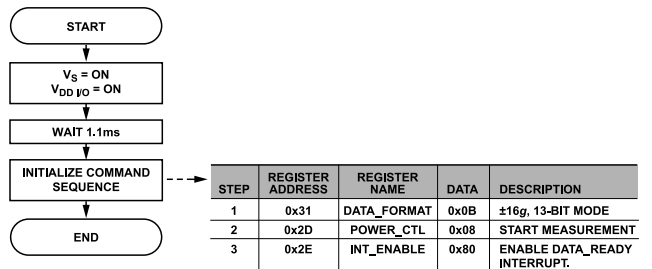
START

$V_S$ = ON
$V_{DD\ I/O}$ = ON

WAIT 1.1ms

INITIALIZE COMMAND SEQUENCE

END

| STEP | REGISTER ADDRESS | REGISTER NAME | DATA | DESCRIPTION |
|---|---|---|---|---|
| 1 | 0x31 | DATA_FORMAT | 0x0B | ±16$g$, 13-BIT MODE |
| 2 | 0x2D | POWER_CTL | 0x08 | START MEASUREMENT |
| 3 | 0x2E | INT_ENABLE | 0x80 | ENABLE DATA_READY INTERRUPT. |